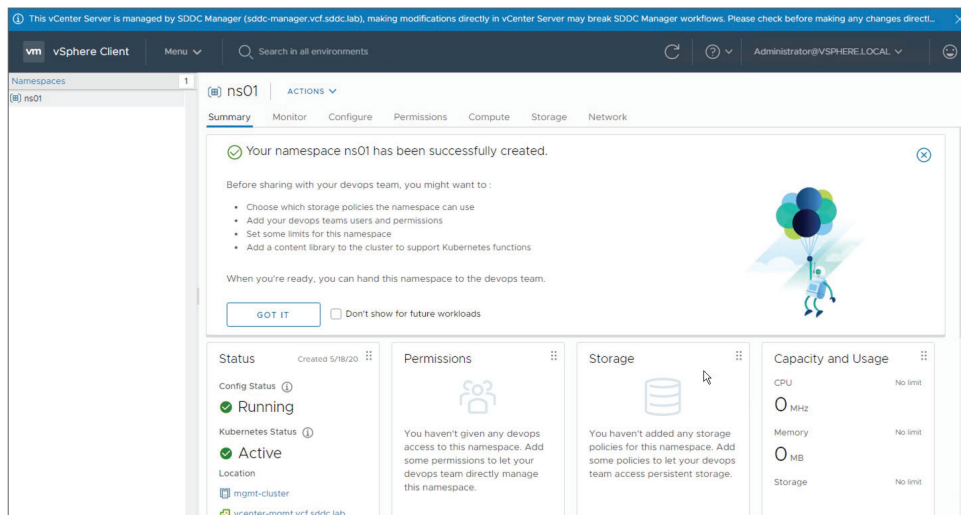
This vCenter Server is managed by SDDC Manager (sddc-manager.vcf.sddc.lab), making modifications directly in vCenter Server may break SDDC Manager workflows. Please check before making any changes directl...

vm vSphere Client Menu Search in all environments Administrator@VSPHERE.LOCAL

Namespaces 1
ns01

ns01 ACTIONS
Summary Monitor Configure Permissions Compute Storage Network

Your namespace ns01 has been successfully created.

Before sharing with your devops team, you might want to :

- Choose which storage policies the namespace can use
- Add your devops teams users and permissions
- Set some limits for this namespace
- Add a content library to the cluster to support Kubernetes functions

When you're ready, you can hand this namespace to the devops team.

GOT IT Don't show for future workloads

Status Created 5/18/20
Config Status
Running
Kubernetes Status
Active
Location
mgmt-cluster
vcenter-mgmt.vcf.sddc.lab

Permissions
You haven't given any devops access to this namespace. Add some permissions to let your devops team directly manage this namespace.

Storage
You haven't added any storage policies for this namespace. Add some policies to let your devops team access persistent storage.

Capacity and Usage
CPU No limit
0 MHz
Memory No limit
0 MB
Storage No limit